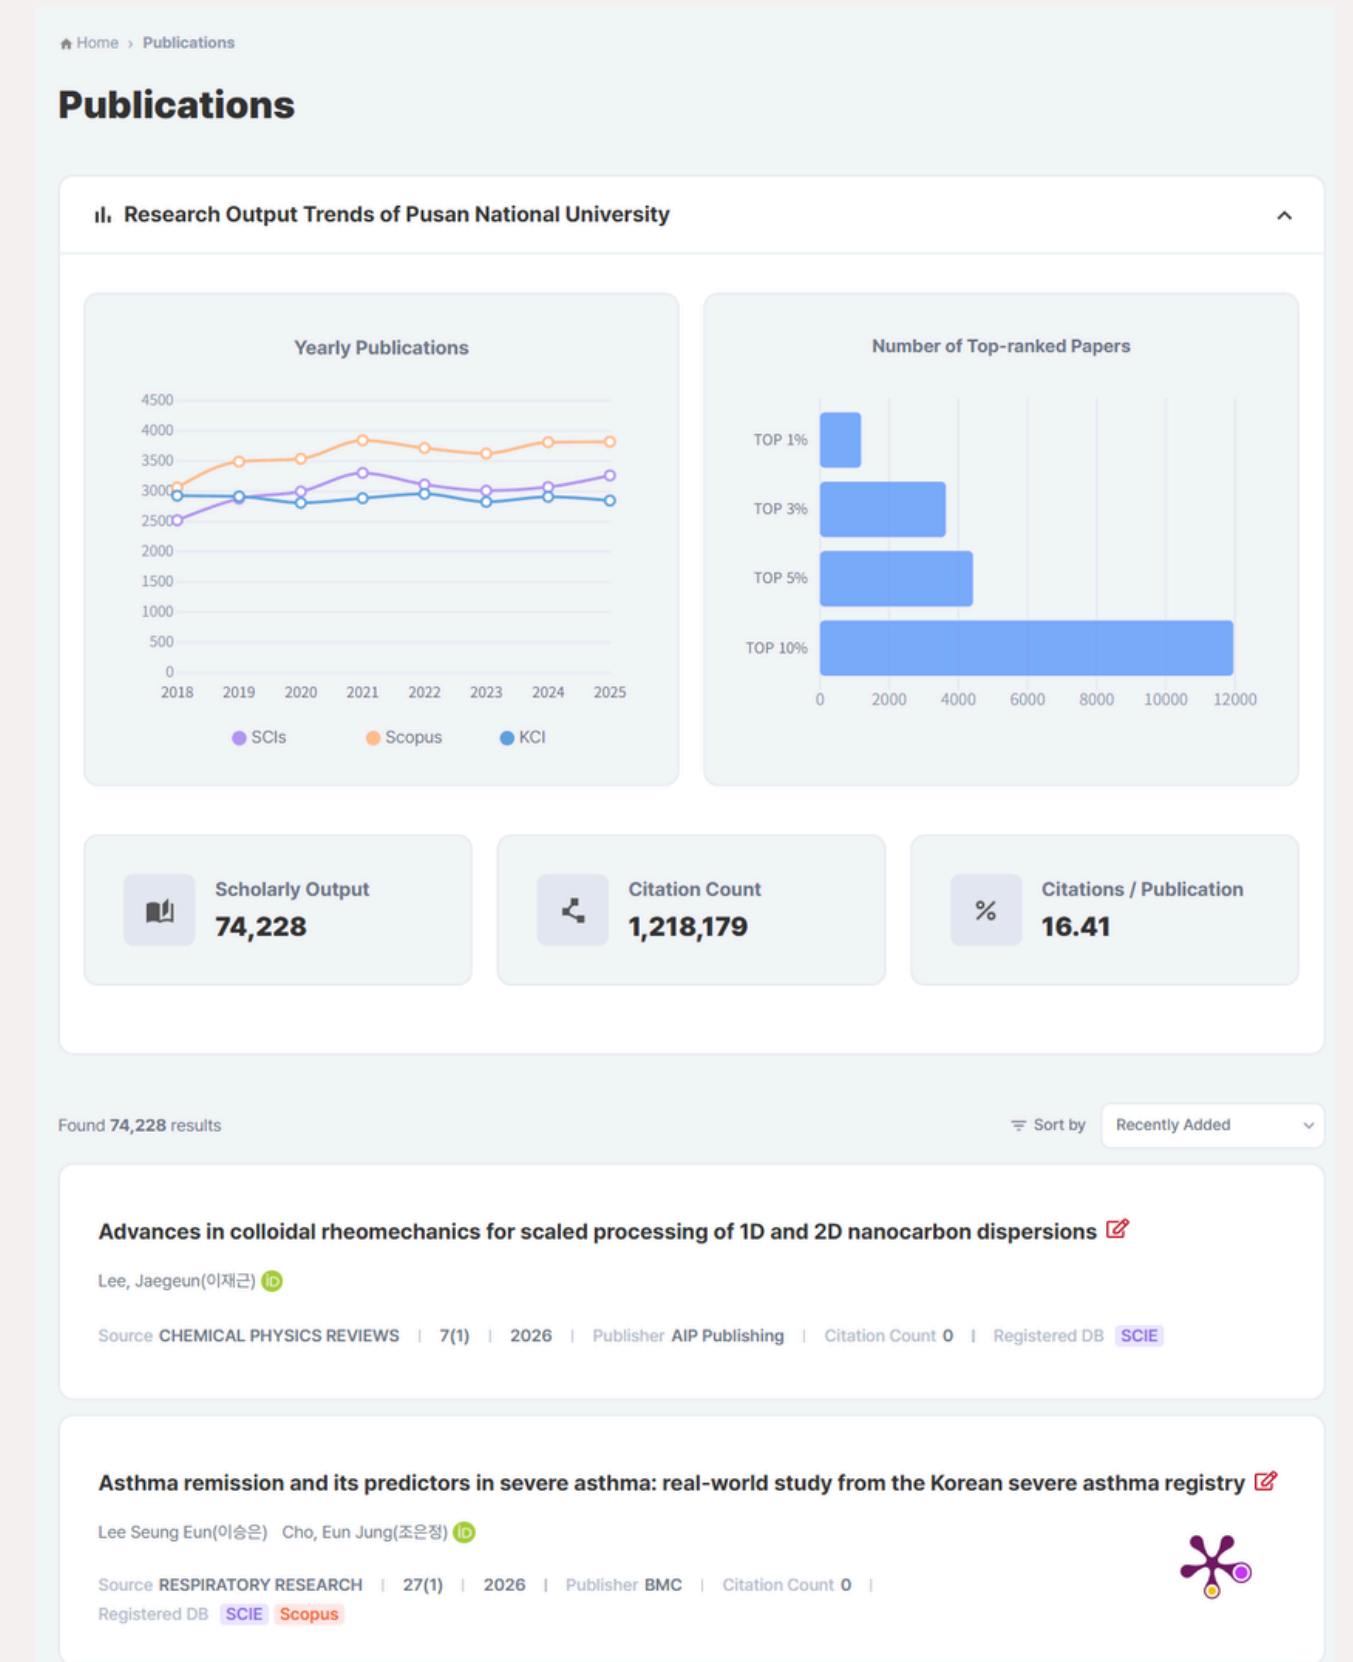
Home › Publications

Publications

Research Output Trends of Pusan National University

Yearly Publications

4500
4000
3500
3000
2500
2000
1500
1000
500
0
2018 2019 2020 2021 2022 2023 2024 2025

SCIs Scopus KCI

Number of Top-ranked Papers

TOP 1%
TOP 3%
TOP 5%
TOP 10%

0 2000 4000 6000 8000 10000 12000

Scholarly Output
74,228

Citation Count
1,218,179

%
Citations / Publication
16.41

Found 74,228 results

Sort by Recently Added

Advances in colloidal rheomechanics for scaled processing of 1D and 2D nanocarbon dispersions

Lee, Jaegeun(이재근) iD

Source CHEMICAL PHYSICS REVIEWS | 7(1) | 2026 | Publisher AIP Publishing | Citation Count 0 | Registered DB SCIE

Asthma remission and its predictors in severe asthma: real-world study from the Korean severe asthma registry

Lee Seung Eun(이승은) Cho, Eun Jung(조은정) iD

Source RESPIRATORY RESEARCH | 27(1) | 2026 | Publisher BMC | Citation Count 0 |
Registered DB SCIE Scopus